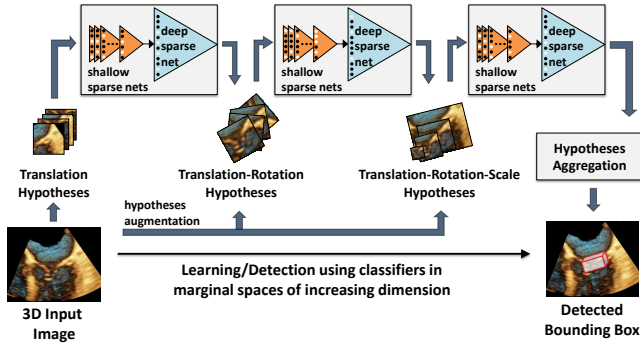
shallow sparse nets

deep sparse net

shallow sparse nets

deep sparse net

shallow sparse nets

deep sparse net

Translation Hypotheses

Translation-Rotation Hypotheses

Translation-Rotation-Scale Hypotheses

Hypotheses Aggregation

hypotheses augmentation

Learning/Detection using classifiers in marginal spaces of increasing dimension

3D Input Image

Detected Bounding Box